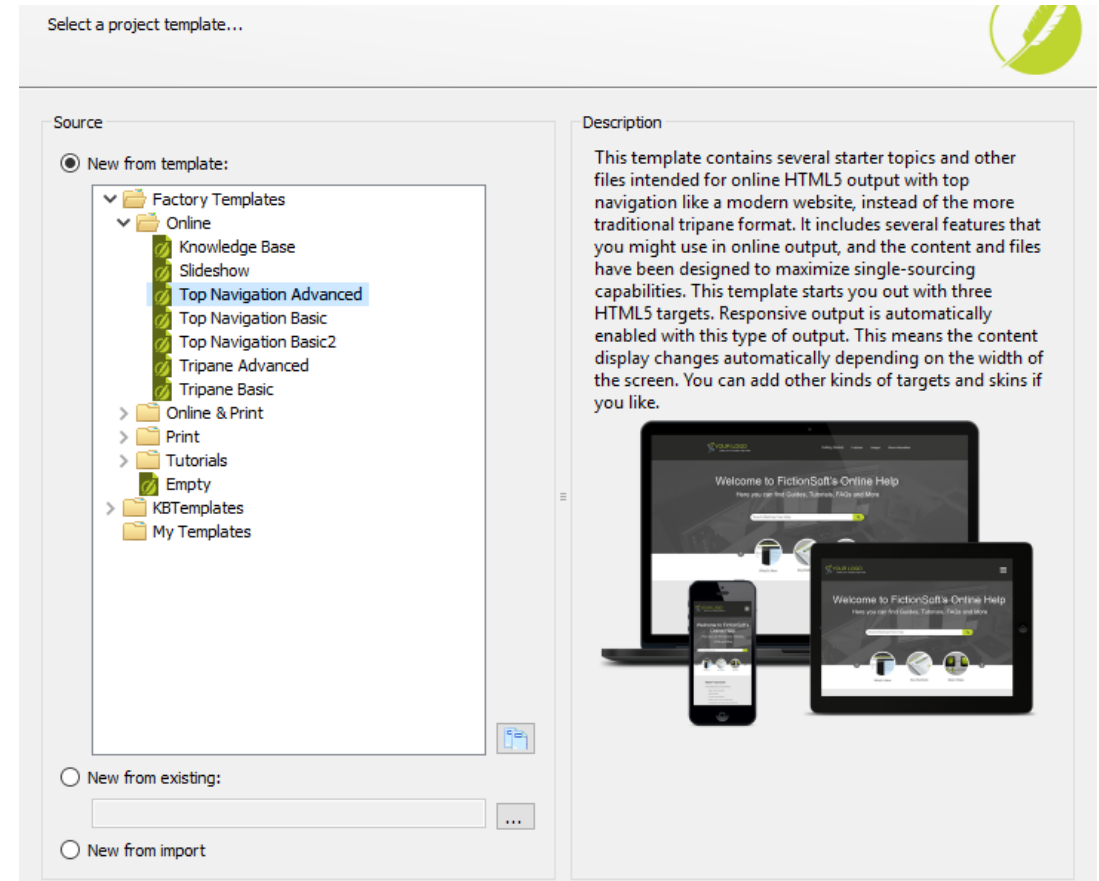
Select a project template...

Source

New from template:

Factory Templates
Online
Knowledge Base
Slideshow
Top Navigation Advanced
Top Navigation Basic
Top Navigation Basic2
Tripane Advanced
Tripane Basic
Online & Print
Print
Tutorials
Empty
KBTemplates
My Templates

New from existing:

...

New from import

Description

This template contains several starter topics and other files intended for online HTML5 output with top navigation like a modern website, instead of the more traditional tripane format. It includes several features that you might use in online output, and the content and files have been designed to maximize single-sourcing capabilities. This template starts you out with three HTML5 targets. Responsive output is automatically enabled with this type of output. This means the content display changes automatically depending on the width of the screen. You can add other kinds of targets and skins if you like.

YOUR LOGO

Welcome to FictionSoft's Online Help
Here you can find Guides, Tutorials, FAQs and More

YOUR LOGO

Welcome to FictionSoft's Online Help
Here you can find Guides, Tutorials, FAQs and More

Welcome to FictionSoft's Online Help